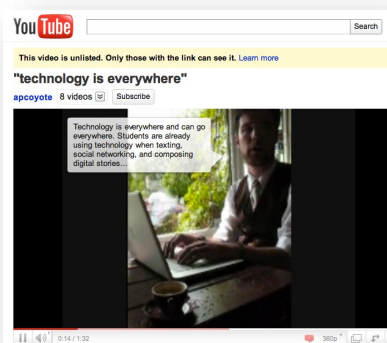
YouTube

Search

This video is unlisted. Only those with the link can see it. Learn more

"technology is everywhere"

apcoyote 8 videos Subscribe

Technology is everywhere and can go everywhere. Students are already using technology when texting, social networking, and composing digital stories...

0:14 / 1:32

360p